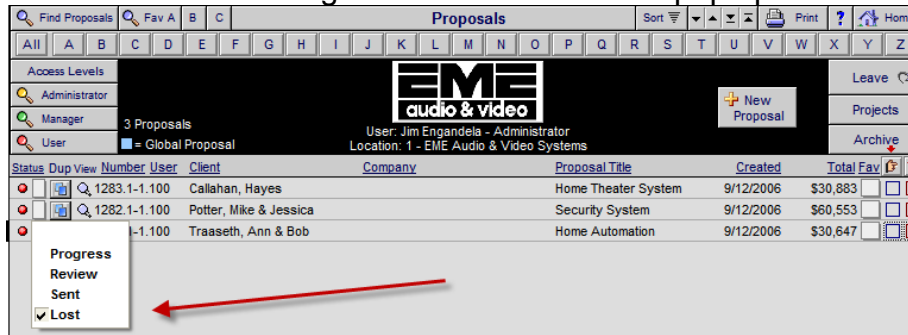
Find Proposals | Fav A | B | C | Proposals | Sort | Print | ? | Hom

All | A | B | C | D | E | F | G | H | I | J | K | L | M | N | O | P | Q | R | S | T | U | V | W | X | Y | Z

Access Levels
Administrator
Manager
User

EME audio & video

3 Proposals
= Global Proposal

User: Jim Engandela - Administrator
Location: 1 - EME Audio & Video Systems

New Proposal

Leave
Projects
Archive

| Status | Dup | View | Number | User | Client | Company | Proposal Title | Created | Total | Fav |
|---|---|---|---|---|---|---|---|---|---|---|
| | | | 1283.1-1.100 | | Callahan, Hayes | | Home Theater System | 9/12/2006 | $30,883 | |
| | | | 1282.1-1.100 | | Potter, Mike & Jessica | | Security System | 9/12/2006 | $60,553 | |
| | | | -1.100 | | Traaseth, Ann & Bob | | Home Automation | 9/12/2006 | $30,647 | |

Progress
Review
Sent
✓ Lost